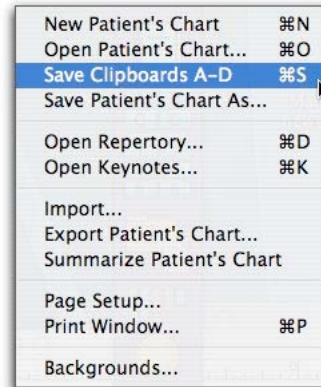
New Patient's Chart ⌘N
Open Patient's Chart... ⌘O
Save Clipboards A-D ⌘S
Save Patient's Chart As...

Open Repertory... ⌘D
Open Keynotes... ⌘K

Import...
Export Patient's Chart...
Summarize Patient's Chart

Page Setup...
Print Window... ⌘P

Backgrounds...